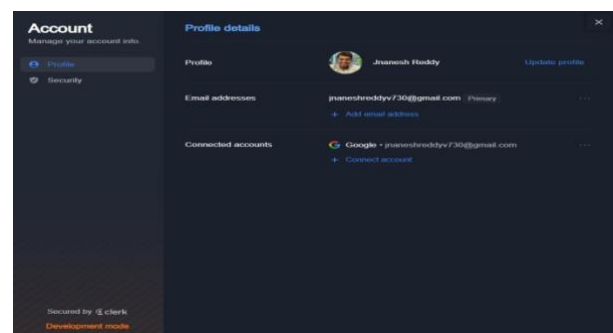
Account
Manage your account info.

Profile
Security

Secured by clerk
Development mode

Profile details

Profile
Jnanesh Reddy
Update profile

Email addresses
jnaneshreddyv730@gmail.com Primary
+ Add email address

Connected accounts
G Google • jnaneshreddyv730@gmail.com
+ Connect account